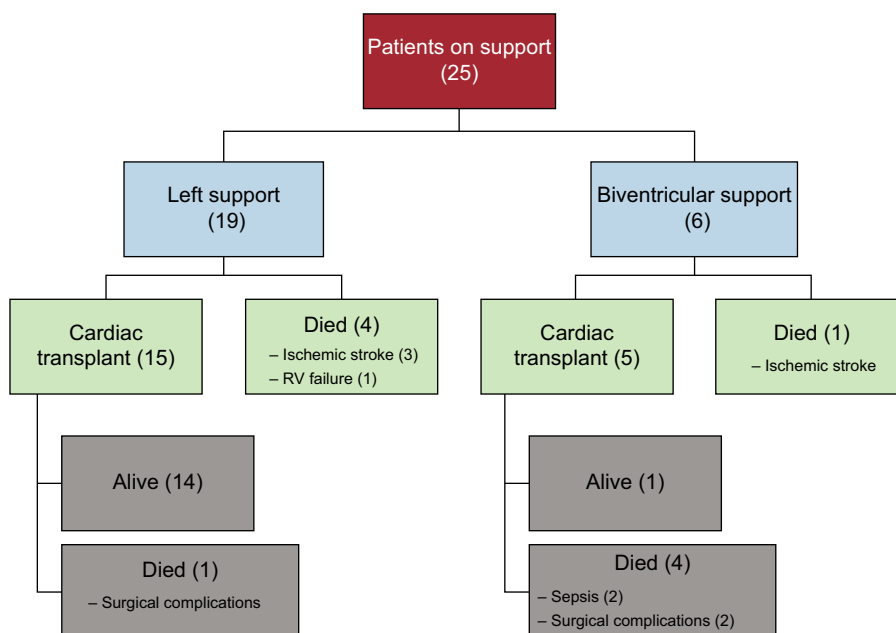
Patients on support (25)

Left support (19)

Biventricular support (6)

Cardiac transplant (15)

Died (4)
– Ischemic stroke (3)
– RV failure (1)

Cardiac transplant (5)

Died (1)
– Ischemic stroke

Alive (14)

Died (1)
– Surgical complications

Alive (1)

Died (4)
– Sepsis (2)
– Surgical complications (2)